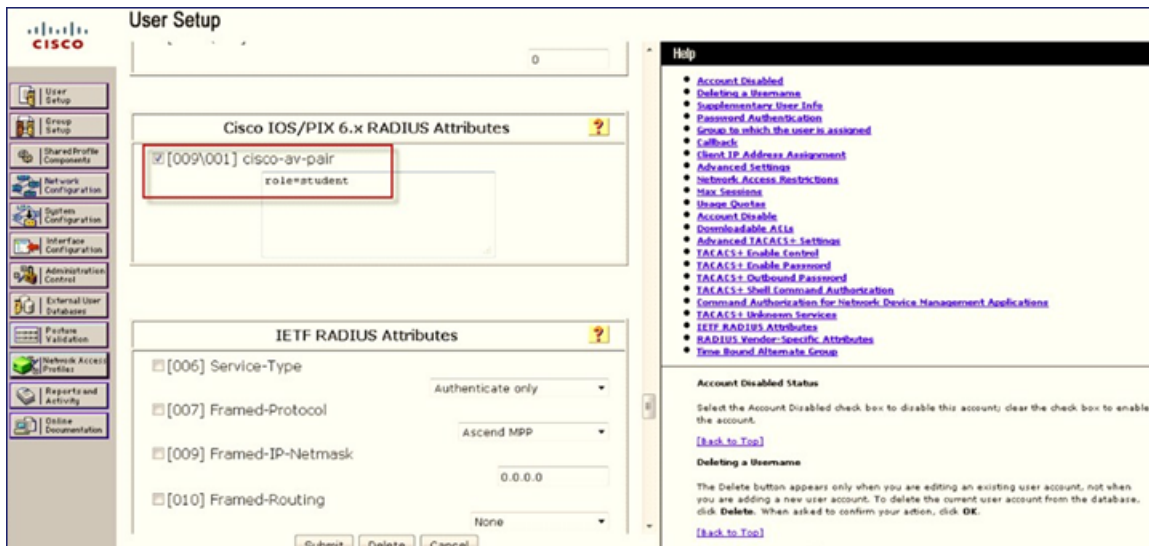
cisco

User Setup

User Setup
Group Setup
Shared Profile Components
Network Configuration
System Configuration
Interface Configuration
Administration Control
External User Databases
Posture Validation
Network Access Profiles
Reports and Activity
Online Documentation

0

Cisco IOS/PIX 6.x RADIUS Attributes ?

[009\001] cisco-av-pair

role=student

IETF RADIUS Attributes ?

[006] Service-Type
Authenticate only

[007] Framed-Protocol
Ascend MPP

[009] Framed-IP-Netmask
0.0.0.0

[010] Framed-Routing
None

Submit Delete Cancel

Help

- Account Disabled
- Deleting a Username
- Supplementary User Info
- Password Authentication
- Group to which the user is assigned
- Callback
- Client IP Address Assignment
- Advanced Settings
- Network Access Restrictions
- Max Sessions
- Usage Quotas
- Account Disable
- Downloadable ACLs
- Advanced TACACS+ Settings
- TACACS+ Enable Control
- TACACS+ Enable Password
- TACACS+ Outbound Password
- TACACS+ Shell Command Authorization
- Command Authorization for Network Device Management Applications
- TACACS+ Unknown Services
- IETF RADIUS Attributes
- RADIUS Vendor-Specific Attributes
- Time Bound Alternate Group

Account Disabled Status

Select the Account Disabled check box to disable this account; clear the check box to enable the account.

[Back to Top]

Deleting a Username

The Delete button appears only when you are editing an existing user account, not when you are adding a new user account. To delete the current user account from the database, click Delete. When asked to confirm your action, click OK.

[Back to Top]